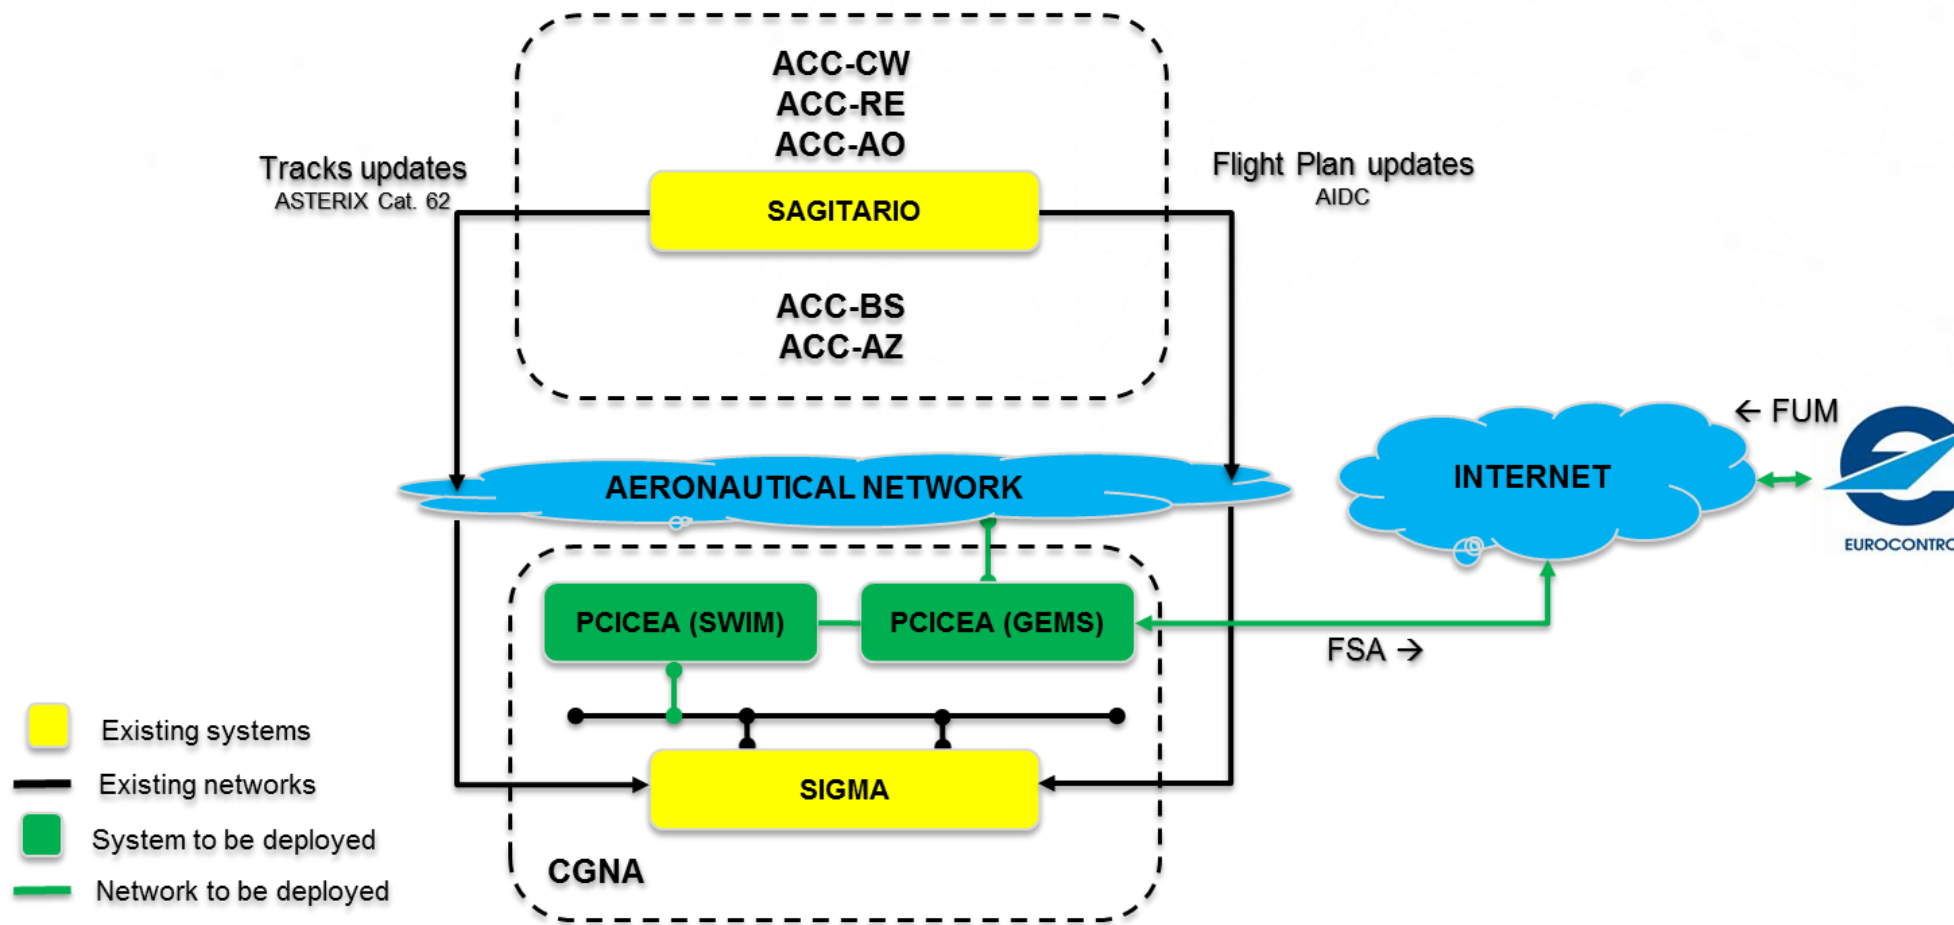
ACC-CW
ACC-RE
ACC-AO

Tracks updates
ASTERIX Cat. 62

SAGITARIO

Flight Plan updates
AIDC

ACC-BS
ACC-AZ

← FUM

AERONAUTICAL NETWORK

INTERNET

EUROCONTRO

PCICEA (SWIM)

PCICEA (GEMS)

FSA →

Existing systems

Existing networks

System to be deployed

Network to be deployed

SIGMA

CGNA